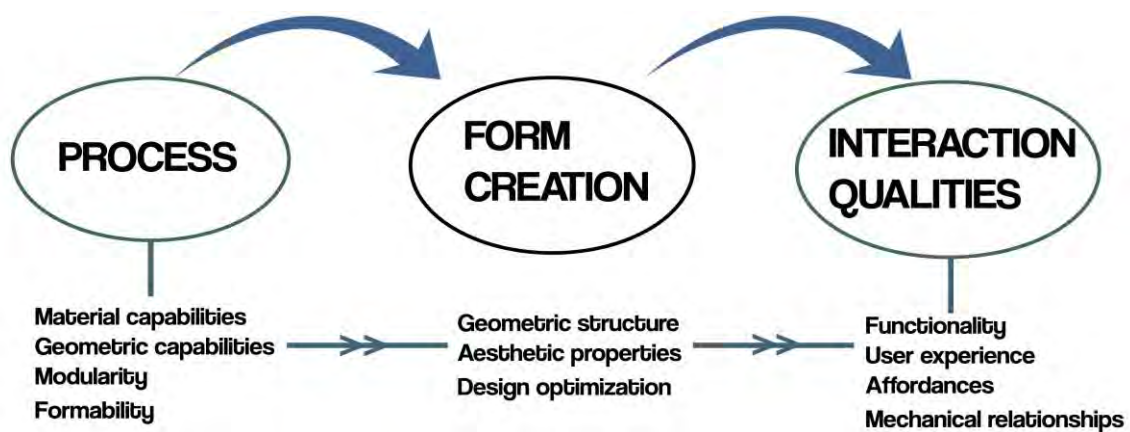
PROCESS

FORM CREATION

INTERACTION QUALITIES

Material capabilities
Geometric capabilities
Modularity
Formability

Geometric structure
Aesthetic properties
Design optimization

Functionality
User experience
Affordances
Mechanical relationships